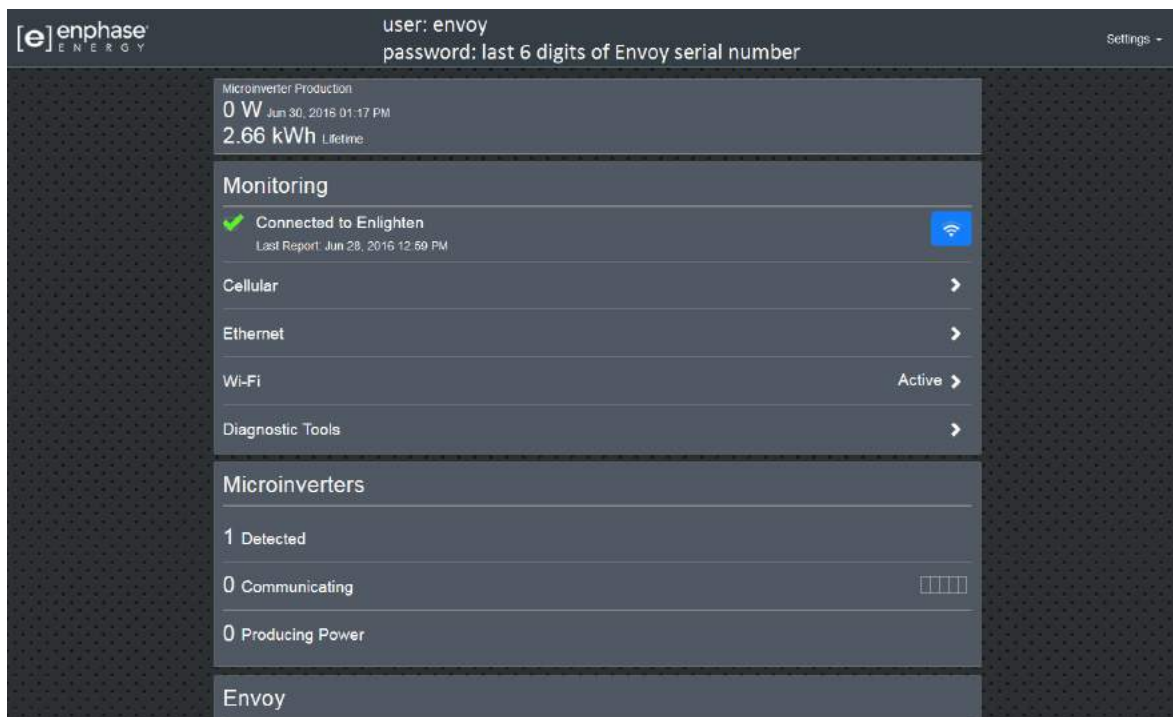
[e] enphase ENERGY

user: envoy
password: last 6 digits of Envoy serial number

Settings

Microinverter Production
0 W Jun 30, 2016 01:17 PM
2.66 kWh Lifetime

Monitoring

Connected to Enlighten
Last Report: Jun 28, 2016 12:59 PM

Cellular

Ethernet

Wi-Fi
Active

Diagnostic Tools

Microinverters

1 Detected

0 Communicating

0 Producing Power

Envoy